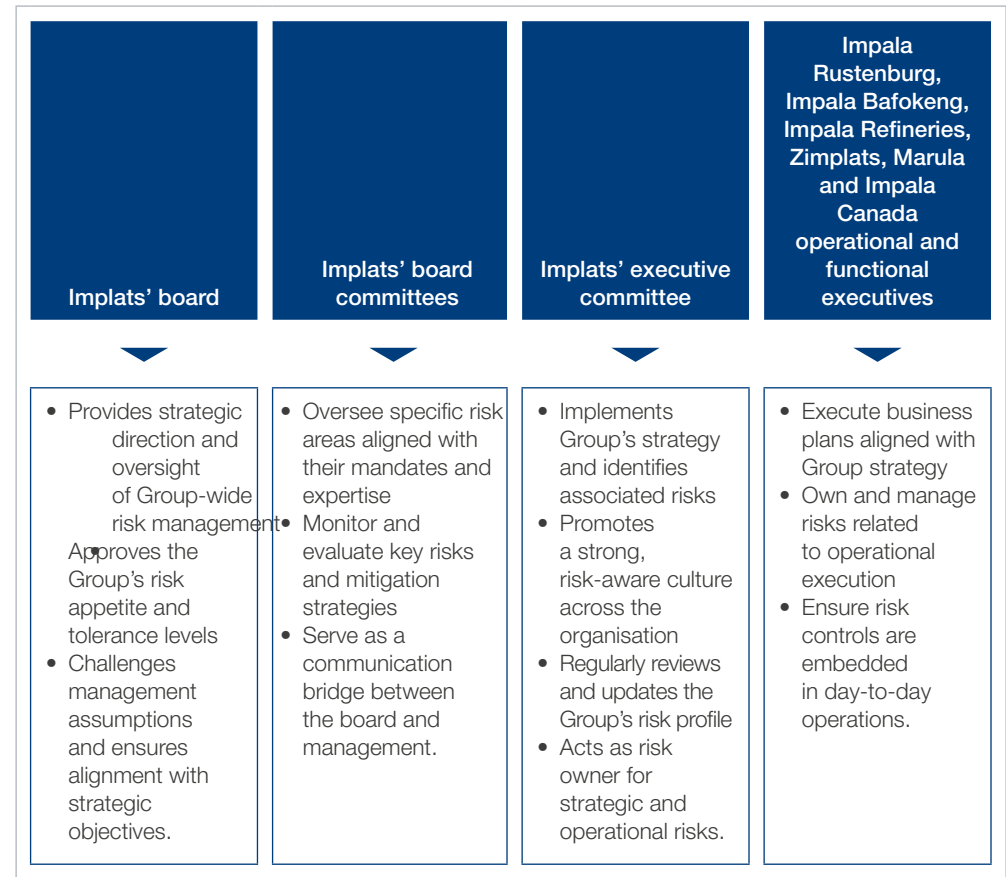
Implats' board

- Provides strategic direction and oversight of Group-wide risk management
- Approves the Group's risk appetite and tolerance levels
- Challenges management assumptions and ensures alignment with strategic objectives.

Implats' board committees

- Oversee specific risk areas aligned with their mandates and expertise
- Monitor and evaluate key risks and mitigation strategies
- Serve as a communication bridge between the board and management.

Implats' executive committee

- Implements Group's strategy and identifies associated risks
- Promotes a strong, risk-aware culture across the organisation
- Regularly reviews and updates the Group's risk profile
- Acts as risk owner for strategic and operational risks.

Impala Rustenburg, Impala Bafokeng, Impala Refineries, Zimplats, Marula and Impala Canada operational and functional executives

- Execute business plans aligned with Group strategy
- Own and manage risks related to operational execution
- Ensure risk controls are embedded in day-to-day operations.